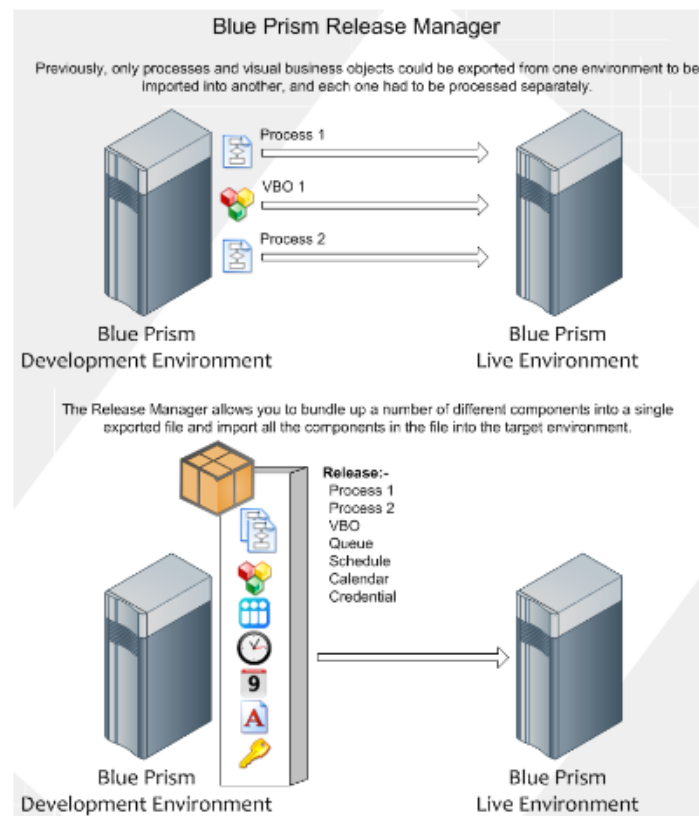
Blue Prism Release Manager

Previously, only processes and visual business objects could be exported from one environment to be imported into another, and each one had to be processed separately.

Process 1

VBO 1

Process 2

Blue Prism Development Environment

Blue Prism Live Environment

The Release Manager allows you to bundle up a number of different components into a single exported file and import all the components in the file into the target environment.

Release:-
Process 1
Process 2
VBO
Queue
Schedule
Calendar
Credential

9

A

Blue Prism Development Environment

Blue Prism Live Environment